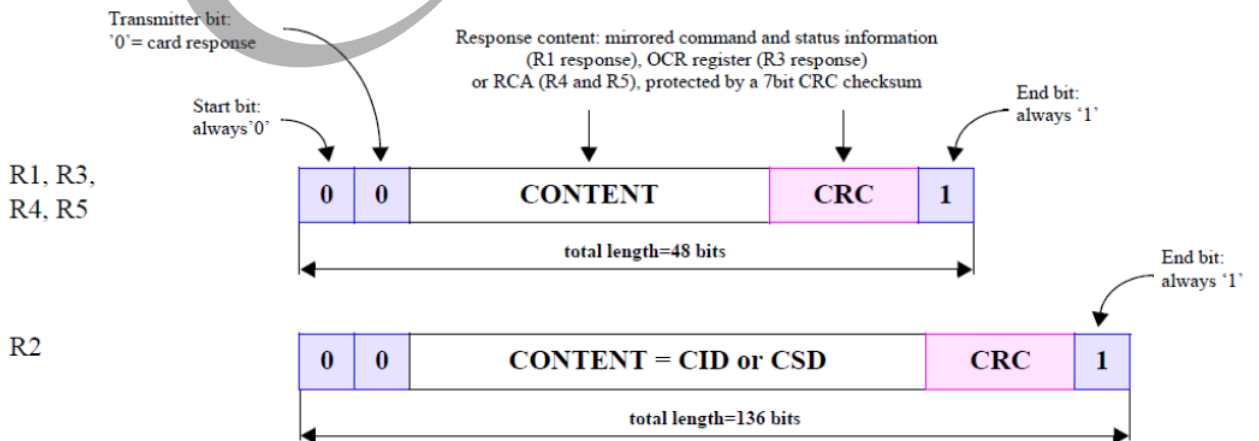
Transmitter bit:
'0'= card response

Response content: mirrored command and status information (R1 response), OCR register (R3 response) or RCA (R4 and R5), protected by a 7bit CRC checksum

Start bit:
always'0'

End bit:
always '1'

R1, R3,
R4, R5

| 0 | 0 | CONTENT | CRC | 1 |
|---|---|---|---|---|

total length=48 bits

End bit:
always '1'

R2

| 0 | 0 | CONTENT = CID or CSD | CRC | 1 |
|---|---|---|---|---|

total length=136 bits